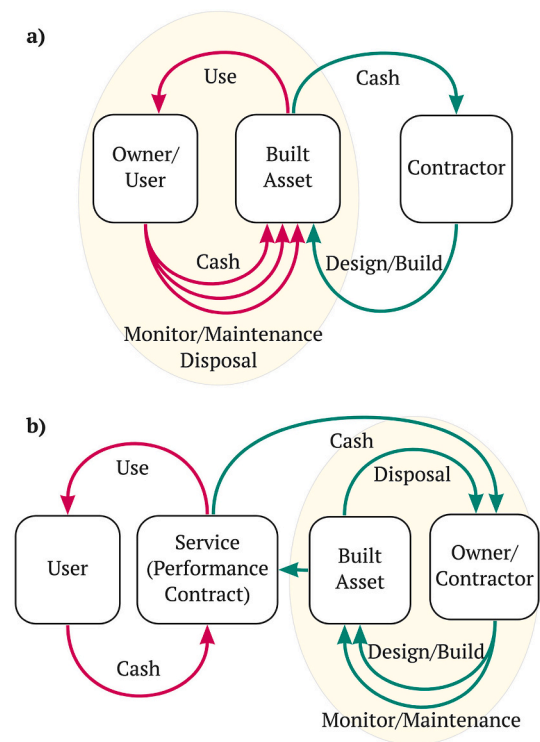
a)

Use

Cash

Owner/ User

Built Asset

Contractor

Cash

Design/Build

Monitor/Maintenance Disposal

b)

Cash

Use

Disposal

User

Service (Performance Contract)

Built Asset

Owner/ Contractor

Cash

Design/Build

Monitor/Maintenance